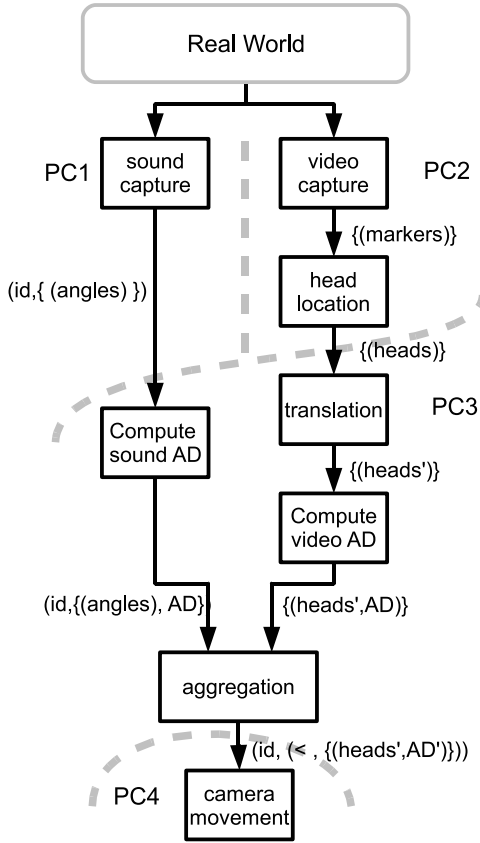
Real World

PC1
sound capture

video capture
PC2

{(markers)}

(id,{ (angles) })

head location

{(heads)}

translation
PC3

Compute sound AD

{(heads')}

Compute video AD

(id,{(angles), AD}

{(heads',AD)}

aggregation

(id, (< , {(heads',AD')}))

PC4
camera movement